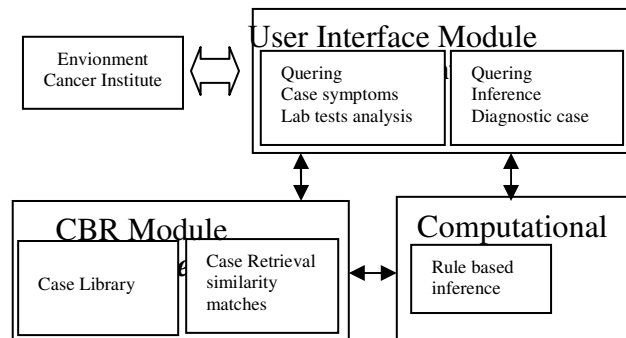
Envionment Cancer Institute

User Interface Module

Quering
Case symptoms
Lab tests analysis

Quering
Inference
Diagnostic case

CBR Module

Case Library

Case Retrieval similarity matches

Computational

Rule based inference